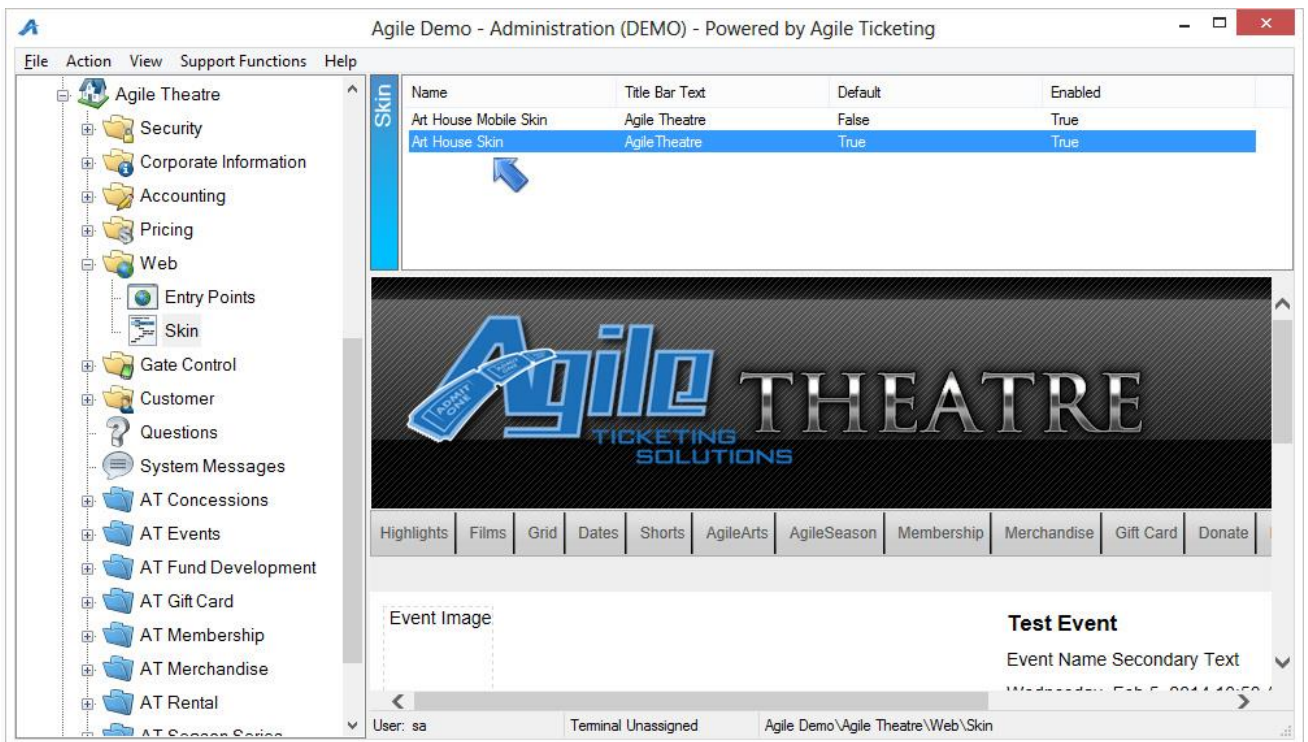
Agile Demo - Administration (DEMO) - Powered by Agile Ticketing

File Action View Support Functions Help

Agile Theatre
Security
Corporate Information
Accounting
Pricing
Web
Entry Points
Skin
Gate Control
Customer
Questions
System Messages
AT Concessions
AT Events
AT Fund Development
AT Gift Card
AT Membership
AT Merchandise
AT Rental
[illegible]

Skin

| Name | Title Bar Text | Default | Enabled |
|---|---|---|---|
| Art House Mobile Skin | Agile Theatre | False | True |
| Art House Skin | Agile Theatre | True | True |

ADMIT ONE
Agile THEATRE
TICKETING SOLUTIONS

Highlights Films Grid Dates Shorts AgileArts AgileSeason Membership Merchandise Gift Card Donate

Event Image

Test Event
Event Name Secondary Text
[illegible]

User: sa Terminal Unassigned Agile Demo\Agile Theatre\Web\Skin